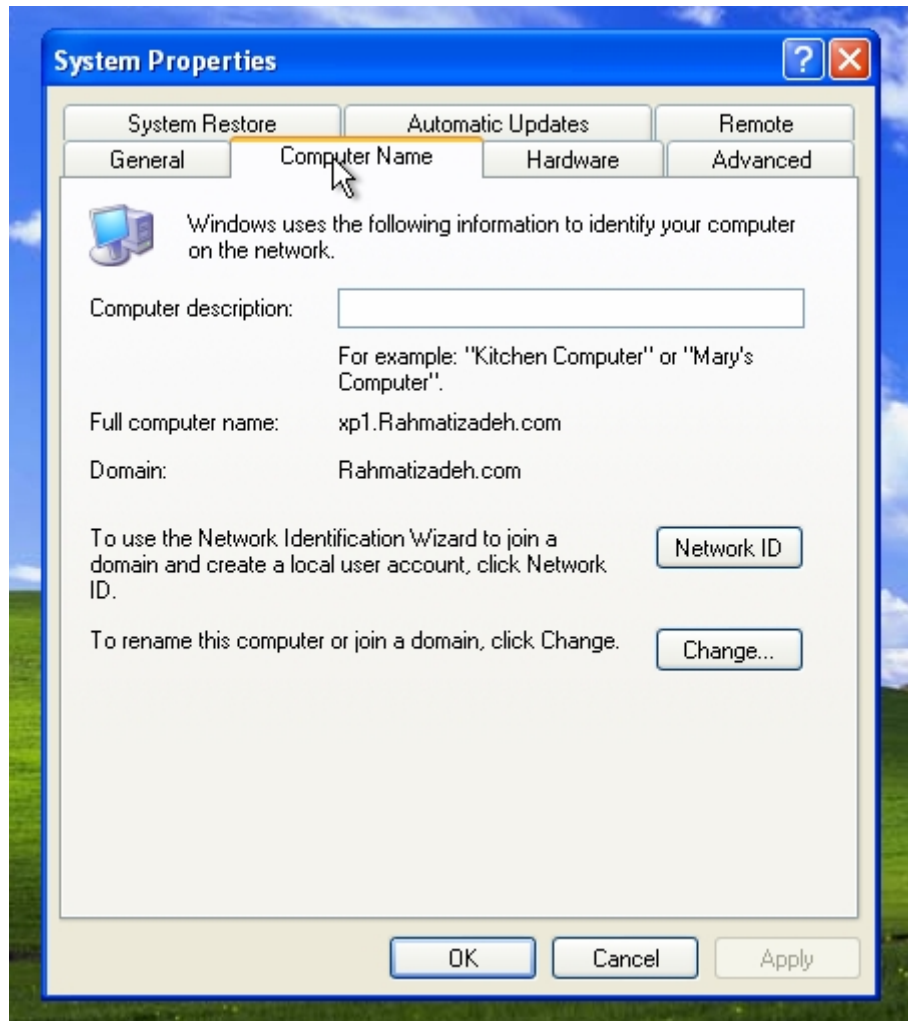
System Properties

?

System Restore | Automatic Updates | Remote
General | Computer Name | Hardware | Advanced

Windows uses the following information to identify your computer on the network.

Computer description:

For example: "Kitchen Computer" or "Mary's Computer".

Full computer name: xp1.Rahmatizadeh.com

Domain: Rahmatizadeh.com

To use the Network Identification Wizard to join a domain and create a local user account, click Network ID.

Network ID

To rename this computer or join a domain, click Change.

Change...

OK

Cancel

Apply